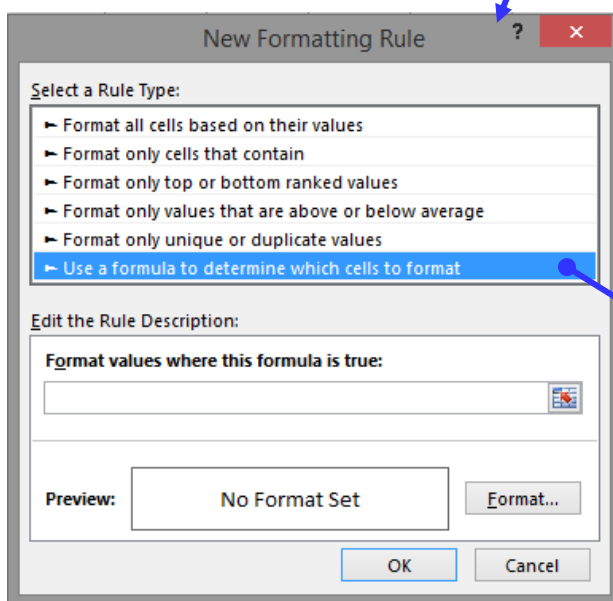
New Formatting Rule

?

Select a Rule Type:

► Format all cells based on their values
► Format only cells that contain
► Format only top or bottom ranked values
► Format only values that are above or below average
► Format only unique or duplicate values
► Use a formula to determine which cells to format

Edit the Rule Description:

Format values where this formula is true:

Preview: No Format Set

Format...

OK

Cancel